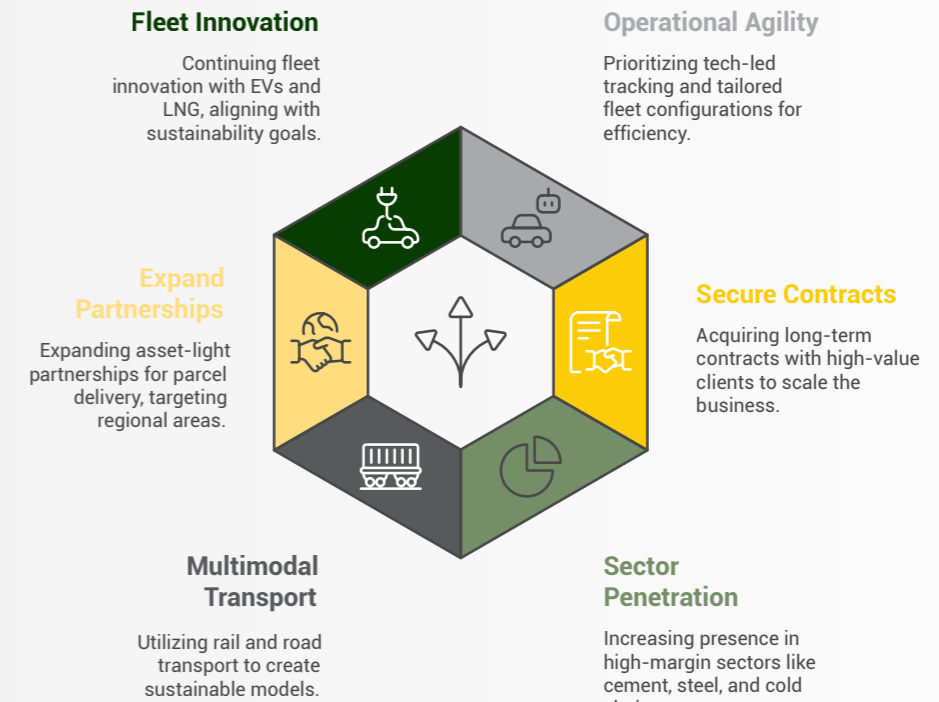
Fleet Innovation

Continuing fleet innovation with EVs and LNG, aligning with sustainability goals.

Operational Agility

Prioritizing tech-led tracking and tailored fleet configurations for efficiency.

Expand Partnerships

Expanding asset-light partnerships for parcel delivery, targeting regional areas.

Secure Contracts

Acquiring long-term contracts with high-value clients to scale the business.

Multimodal Transport

Utilizing rail and road transport to create sustainable models.

Sector Penetration

Increasing presence in high-margin sectors like cement, steel, and cold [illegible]